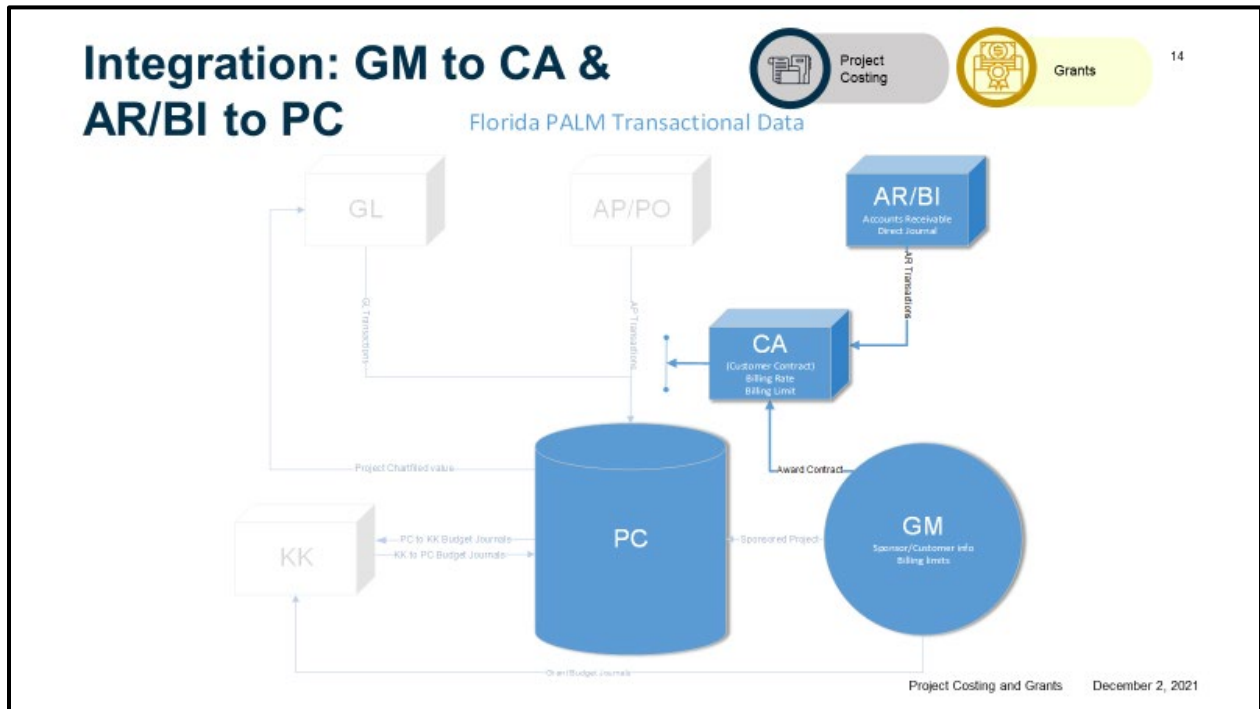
Integration: GM to CA & AR/BI to PC

Project Costing

Grants

14

Florida PALM Transactional Data

GL

AP/PO

AR/BI
Accounts Receivable
Direct Journal

AR Transactions

GL Transactions

AP Transactions

CA
(Customer Contract)
Billing Rate
Billing Limit

Project Chartfield value

Award Contract

KK

PC to KK Budget Journals

KK to PC Budget Journals

PC

Sponsored Project

GM
Sponsor/Customer info
Billing limits

Grant Budget Journals

Project Costing and Grants December 2, 2021